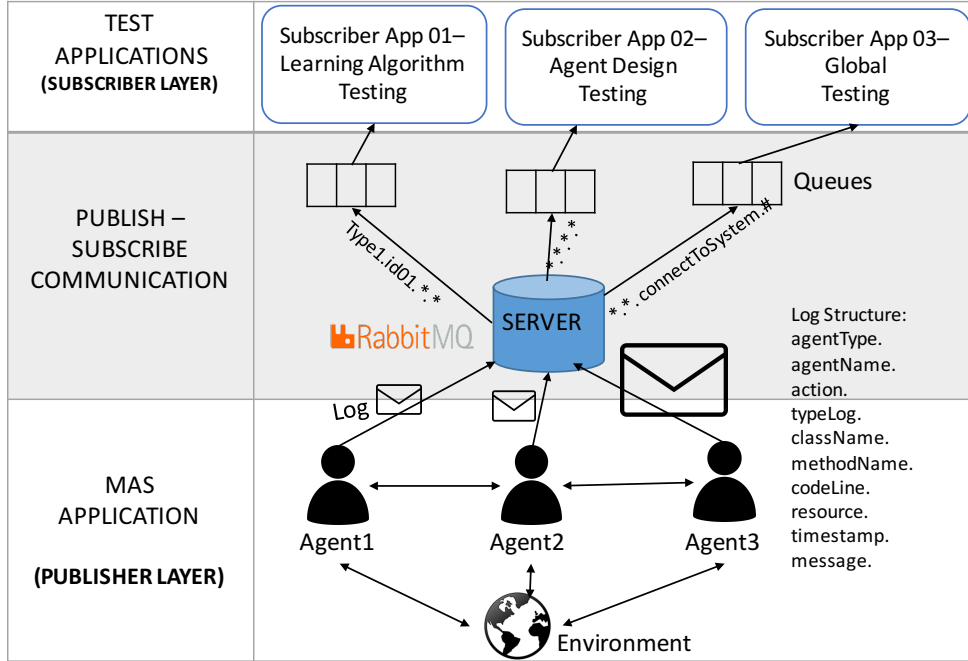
TEST APPLICATIONS
(SUBSCRIBER LAYER)

Subscriber App 01– Learning Algorithm Testing

Subscriber App 02– Agent Design Testing

Subscriber App 03– Global Testing

PUBLISH – SUBSCRIBE COMMUNICATION

Queues

Type1.id01.*.*

*.*.*

*.*.connectToSystem.#

RabbitMQ

SERVER

Log Structure:
agentType.
agentName.
action.
typeLog.
className.
methodName.
codeLine.
resource.
timestamp.
message.

Log

MAS APPLICATION

(PUBLISHER LAYER)

Agent1

Agent2

Agent3

Environment